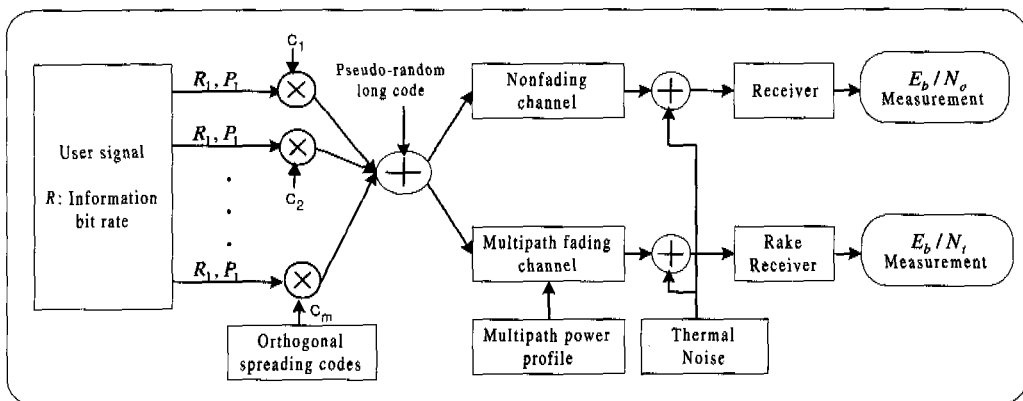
User signal

$R$: Information bit rate

$R_1, P_1$

$R_1, P_1$

$R_1, P_1$

$c_1$

$c_2$

$c_m$

Orthogonal spreading codes

Pseudo-random long code

Nonfading channel

Multipath fading channel

Multipath power profile

Thermal Noise

Receiver

Rake Receiver

$E_b / N_o$ Measurement

$E_b / N_t$ Measurement